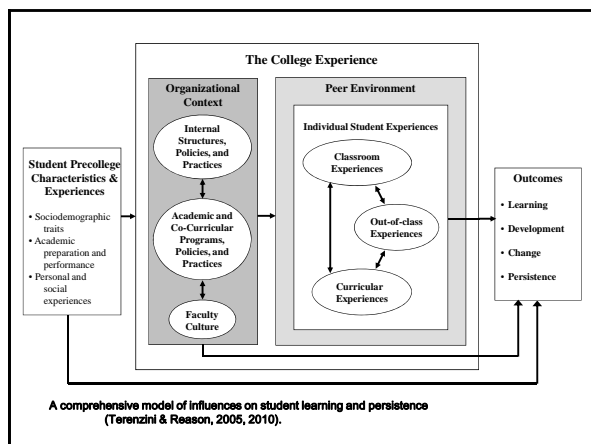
The College Experience

Organizational Context

Internal Structures, Policies, and Practices

Academic and Co-Curricular Programs, Policies, and Practices

Faculty Culture

Peer Environment

Individual Student Experiences

Classroom Experiences

Out-of-class Experiences

Curricular Experiences

Student Precollege Characteristics & Experiences

• Sociodemographic traits
• Academic preparation and performance
• Personal and social experiences

Outcomes

• Learning
• Development
• Change
• Persistence

A comprehensive model of influences on student learning and persistence (Terenzini & Reason, 2005, 2010).